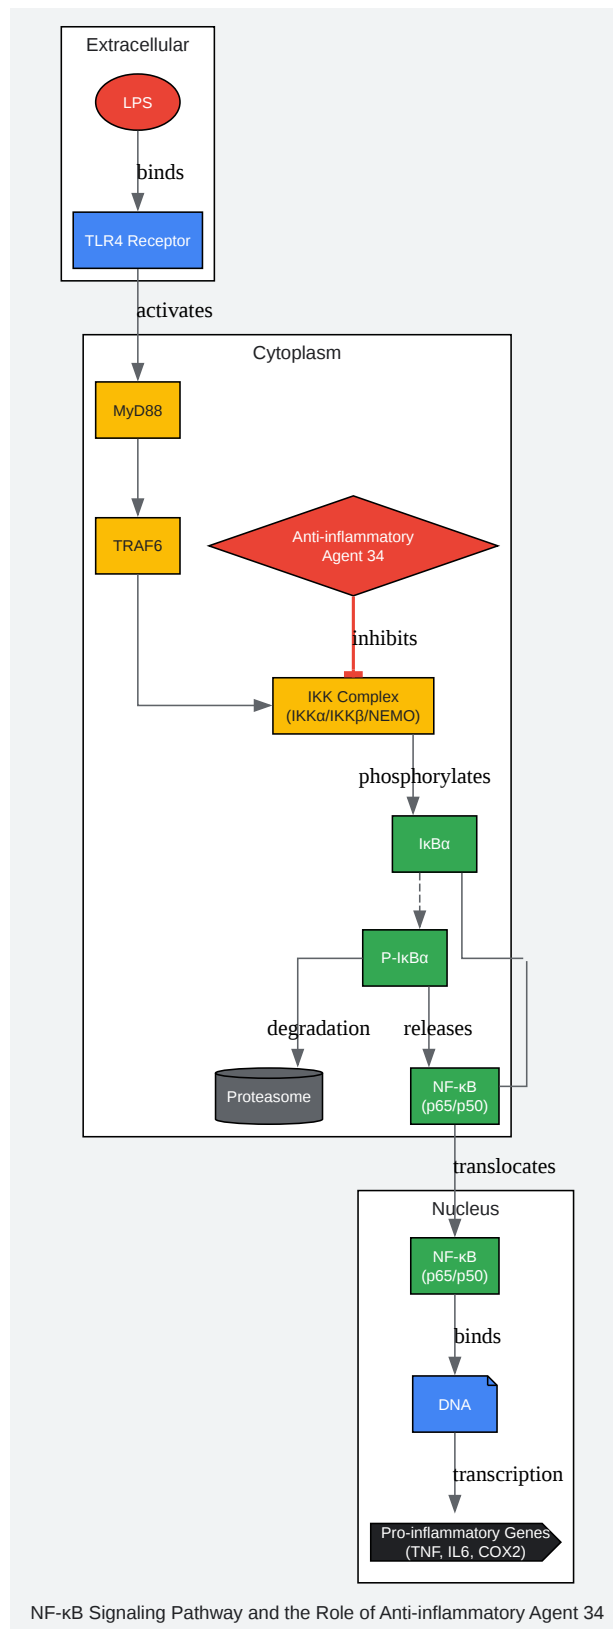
Extracellular

LPS

binds

TLR4 Receptor

activates

Cytoplasm

MyD88

TRAF6

Anti-inflammatory Agent 34

inhibits

IKK Complex (IKKα/IKKβ/NEMO)

phosphorylates

IκBα

P-IκBα

degradation

releases

Proteasome

NF-κB (p65/p50)

translocates

Nucleus

NF-κB (p65/p50)

binds

DNA

transcription

Pro-inflammatory Genes (TNF, IL6, COX2)

NF-κB Signaling Pathway and the Role of Anti-inflammatory Agent 34